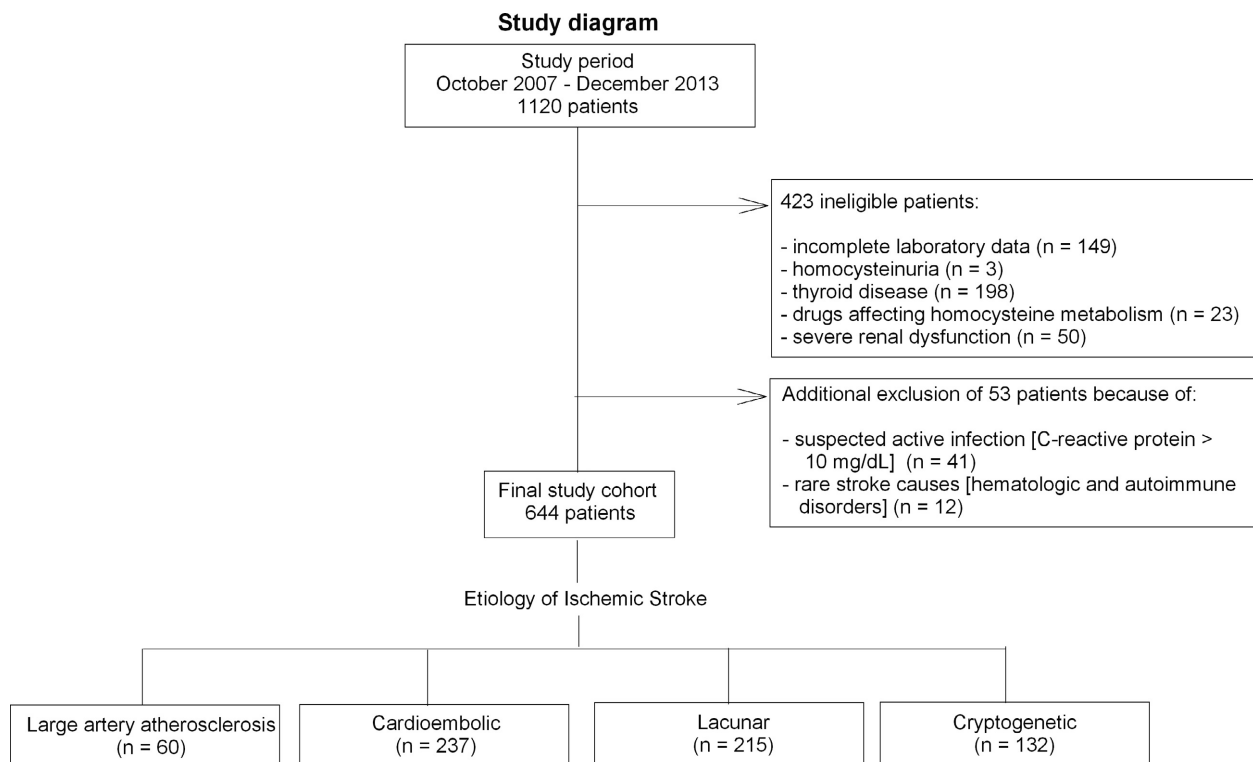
Study diagram

Study period
October 2007 - December 2013
1120 patients

423 ineligible patients:

- incomplete laboratory data (n = 149)
- homocysteinuria (n = 3)
- thyroid disease (n = 198)
- drugs affecting homocysteine metabolism (n = 23)
- severe renal dysfunction (n = 50)

Additional exclusion of 53 patients because of:

- suspected active infection [C-reactive protein > 10 mg/dL] (n = 41)
- rare stroke causes [hematologic and autoimmune disorders] (n = 12)

Final study cohort
644 patients

Etiology of Ischemic Stroke

Large artery atherosclerosis
(n = 60)

Cardioembolic
(n = 237)

Lacunar
(n = 215)

Cryptogenetic
(n = 132)